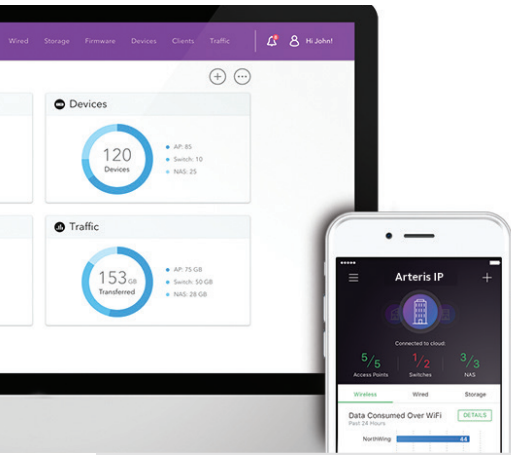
Wired Storage Firmware Devices Clients Traffic Hi John!

Devices

120
Devices

AP: 85
Switch: 10
NAS: 25

Traffic

153GB
Transferred

AP: 75 GB
Switch: 50 GB
NAS: 28 GB

Arteris IP

Connected to cloud

$\frac{5}{5}$
Access Points

$\frac{1}{2}$
Switches

$\frac{3}{3}$
NAS

Wireless Wired Storage

Data Consumed Over WiFi
Past 24 Hours
DETAILS

NorthWing 44